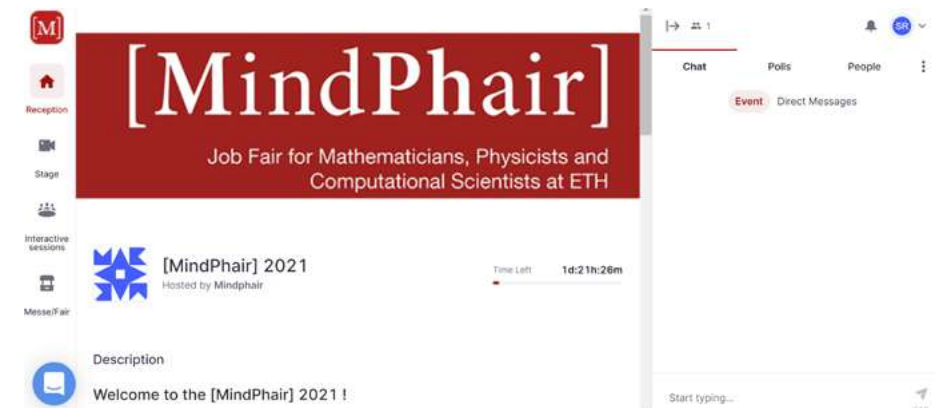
[M]

Reception

Stage

Interactive sessions

Messe/Fair

[MindPhair]

Job Fair for Mathematicians, Physicists and Computational Scientists at ETH

[MindPhair] 2021
Hosted by Mindphair

Time Left 1d:21h:26m

Description

Welcome to the [MindPhair] 2021 !

1

SR

Chat Polls People

Event Direct Messages

Start typing...